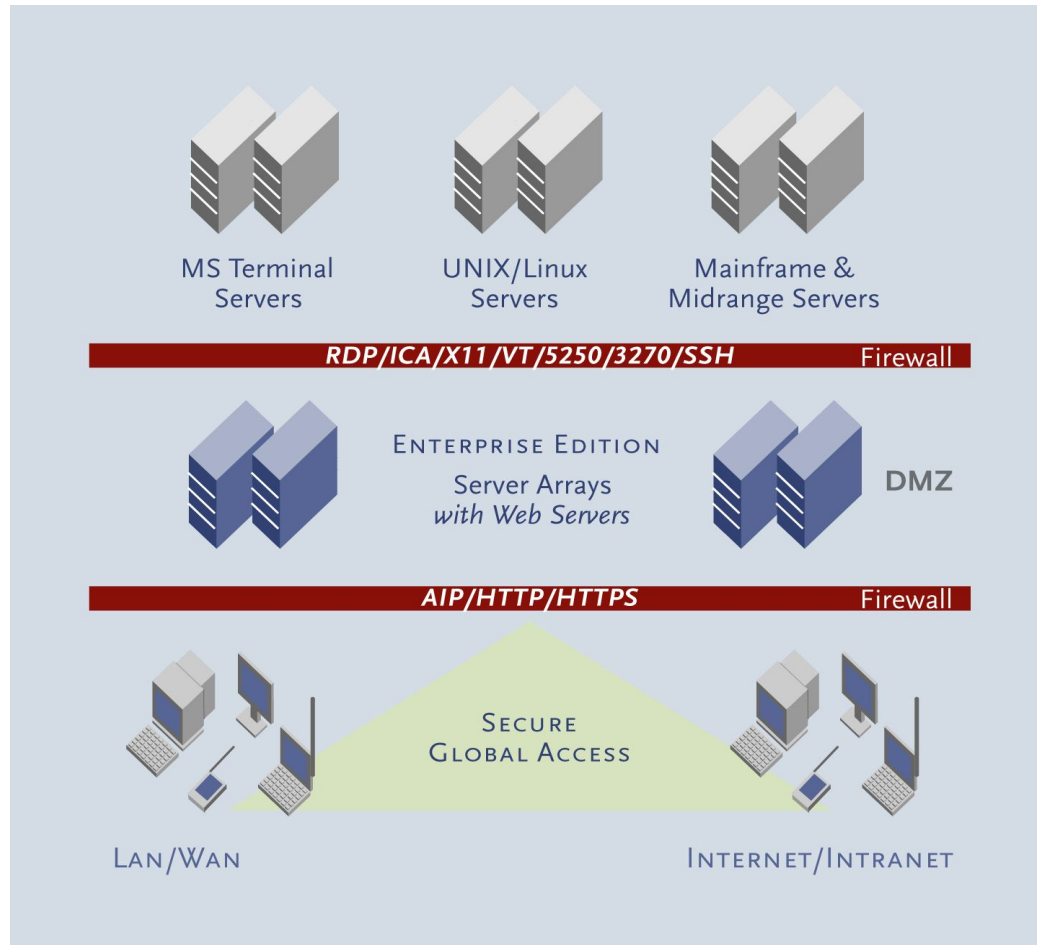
MS Terminal Servers

UNIX/Linux Servers

Mainframe & Midrange Servers

RDP/ICA/X11/VT/5250/3270/SSH

Firewall

Enterprise Edition

Server Arrays
with Web Servers

DMZ

AIP/HTTP/HTTPS

Firewall

Secure
Global Access

Lan/Wan

Internet/Intranet